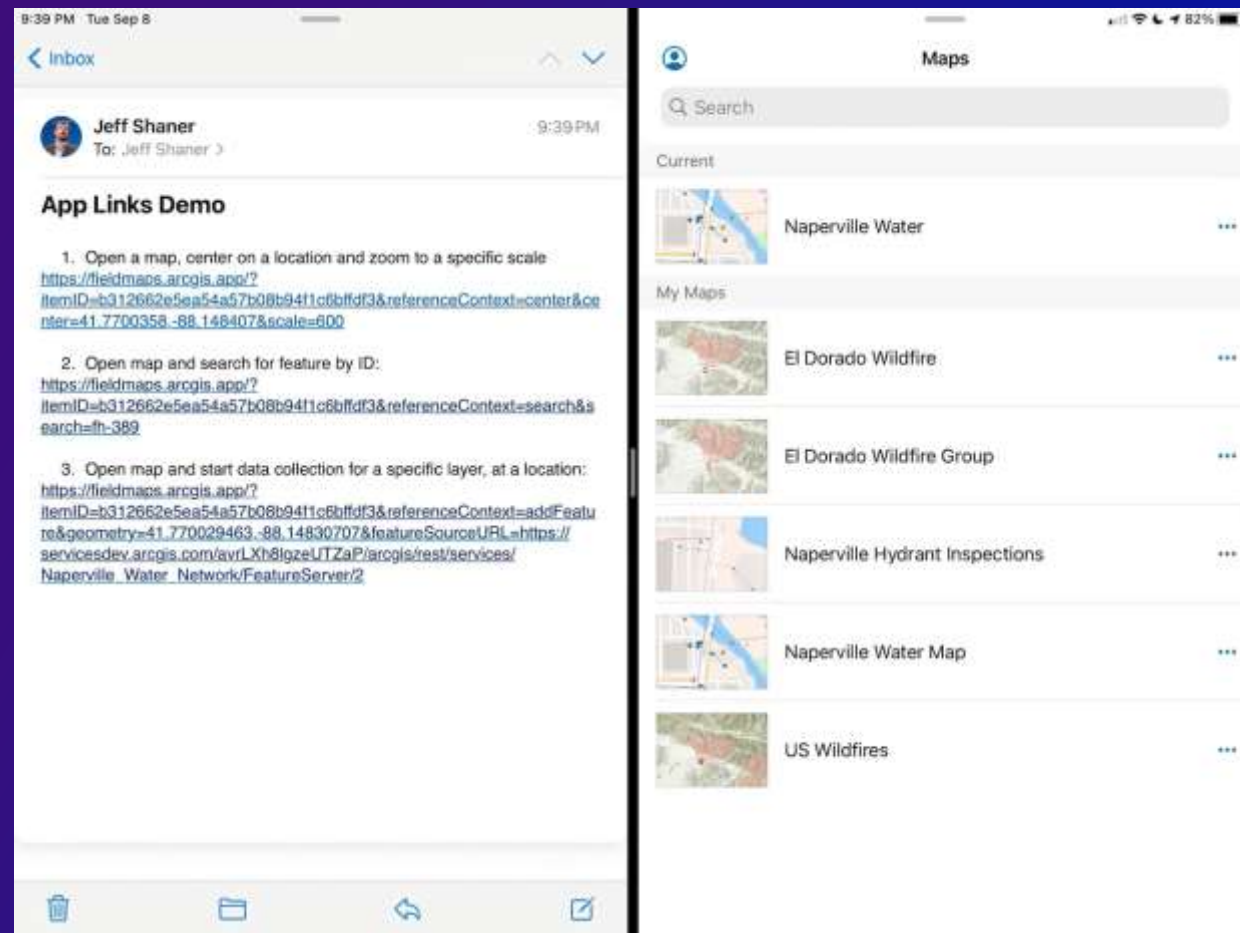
9:39 PM Tue Sep 8

< Inbox

Jeff Shaner
To: Jeff Shaner >

9:39 PM

App Links Demo

1. Open a map, center on a location and zoom to a specific scale
https://fieldmaps.arcgis.app/?itemID=b312662e5ea54a57b08b94f1c6bffdf3&referenceContext=center&center=41.7700358,-88.148407&scale=600

2. Open map and search for feature by ID:
https://fieldmaps.arcgis.app/?itemID=b312662e5ea54a57b08b94f1c6bffdf3&referenceContext=search&search=fh-389

3. Open map and start data collection for a specific layer, at a location:
https://fieldmaps.arcgis.app/?itemID=b312662e5ea54a57b08b94f1c6bffdf3&referenceContext=addFeature&geometry=41.770029463,-88.14830707&featureSourceURL=https://servicesdev.arcgis.com/avrLXh8lgzeUTZaP/arcgis/rest/services/Naperville_Water_Network/FeatureServer/2

82%

Maps

Search

Current

Naperville Water

My Maps

El Dorado Wildfire

El Dorado Wildfire Group

Naperville Hydrant Inspections

Naperville Water Map

US Wildfires